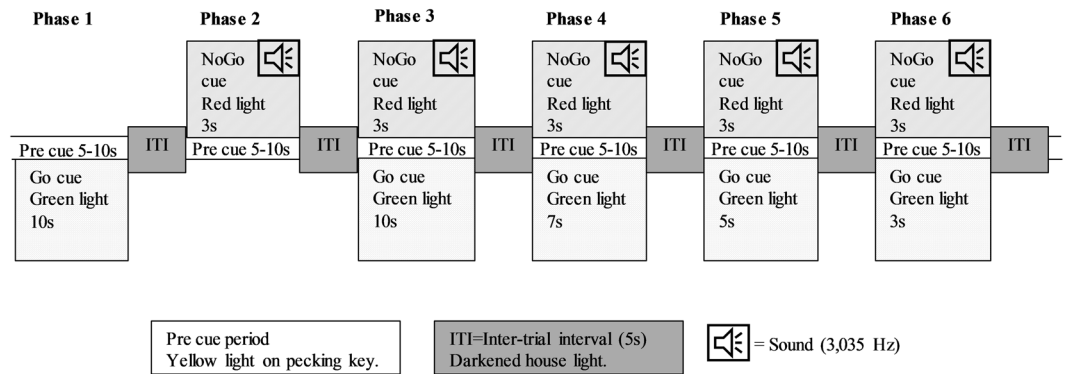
Phase 1

Pre cue 5-10s

Go cue
Green light
10s

ITI

Phase 2

NoGo cue
Red light
3s

Pre cue 5-10s

ITI

Phase 3

NoGo cue
Red light
3s

Pre cue 5-10s

Go cue
Green light
10s

ITI

Phase 4

NoGo cue
Red light
3s

Pre cue 5-10s

Go cue
Green light
7s

ITI

Phase 5

NoGo cue
Red light
3s

Pre cue 5-10s

Go cue
Green light
5s

ITI

Phase 6

NoGo cue
Red light
3s

Pre cue 5-10s

Go cue
Green light
3s

ITI

Pre cue period
Yellow light on pecking key.

ITI=Inter-trial interval (5s)
Darkened house light.

= Sound (3,035 Hz)